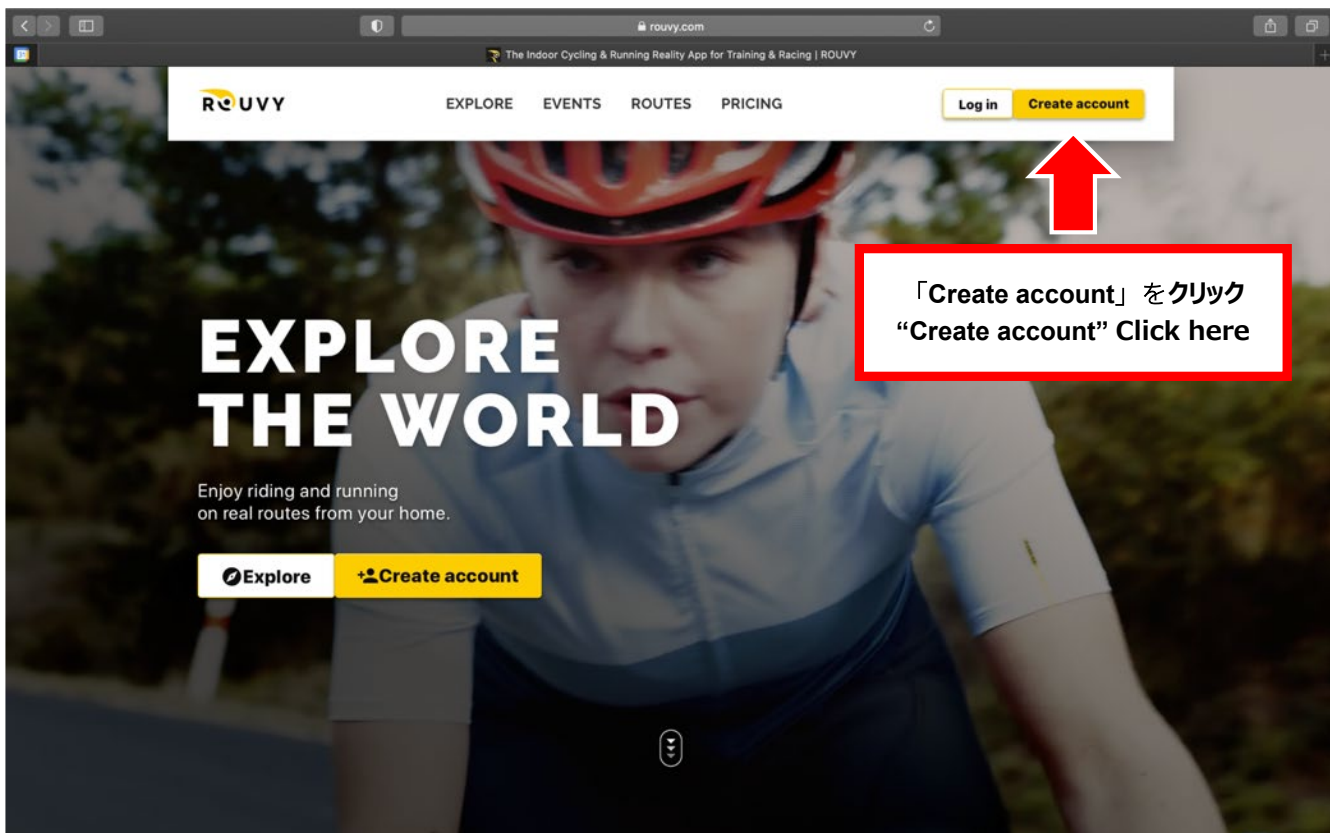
rouvy.com

The Indoor Cycling & Running Reality App for Training & Racing | ROUVY

ROUVY

EXPLORE EVENTS ROUTES PRICING

Log in Create account

「Create account」をクリック
“Create account” Click here

EXPLORE THE WORLD

Enjoy riding and running on real routes from your home.

Explore

Create account